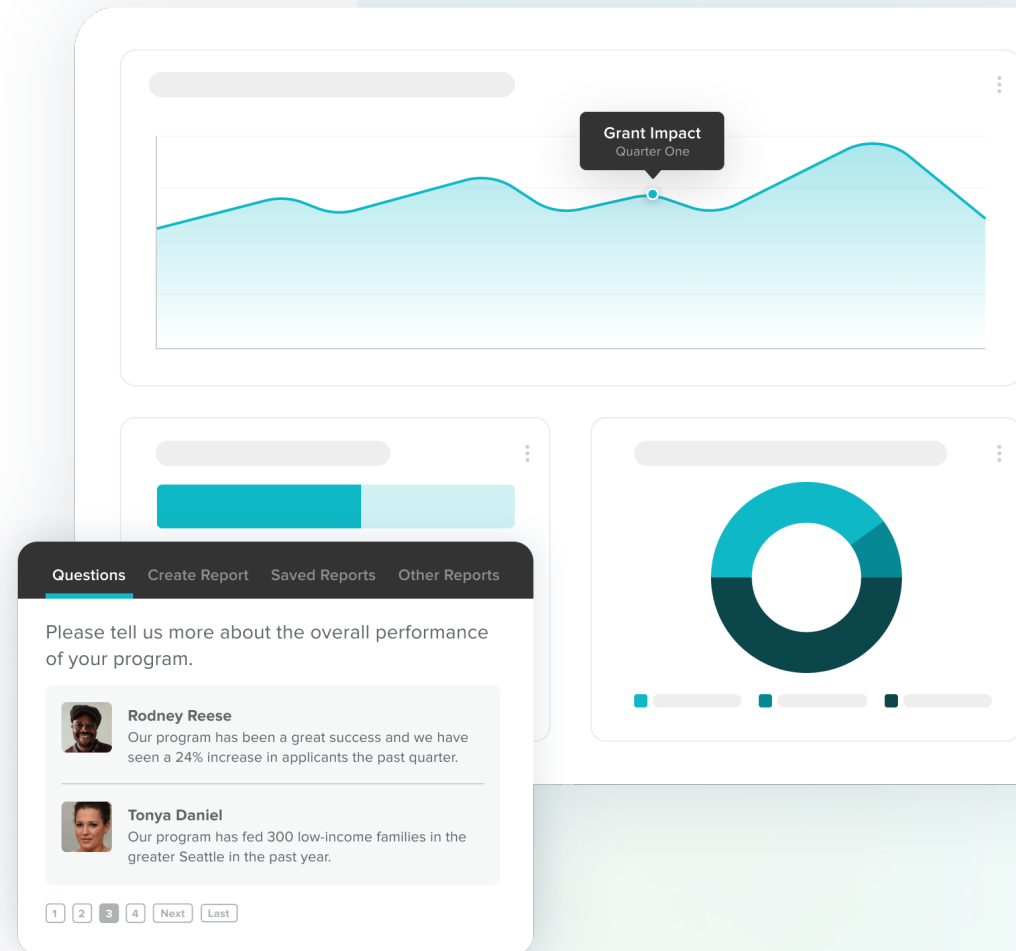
Grant Impact
Quarter One

Questions Create Report Saved Reports Other Reports

Please tell us more about the overall performance of your program.

Rodney Reese
Our program has been a great success and we have seen a 24% increase in applicants the past quarter.

Tonya Daniel
Our program has fed 300 low-income families in the greater Seattle in the past year.

1 2 3 4 Next Last